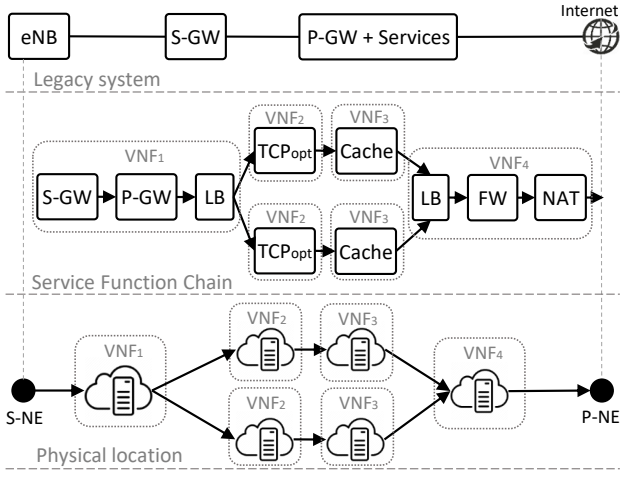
Internet

eNB

S-GW

P-GW + Services

Legacy system

VNF$_1$

S-GW

P-GW

LB

VNF$_2$

TCP$_{opt}$

VNF$_3$

Cache

VNF$_2$

TCP$_{opt}$

VNF$_3$

Cache

VNF$_4$

LB

FW

NAT

Service Function Chain

VNF$_1$

VNF$_2$

VNF$_3$

VNF$_2$

VNF$_3$

VNF$_4$

S-NE

P-NE

Physical location